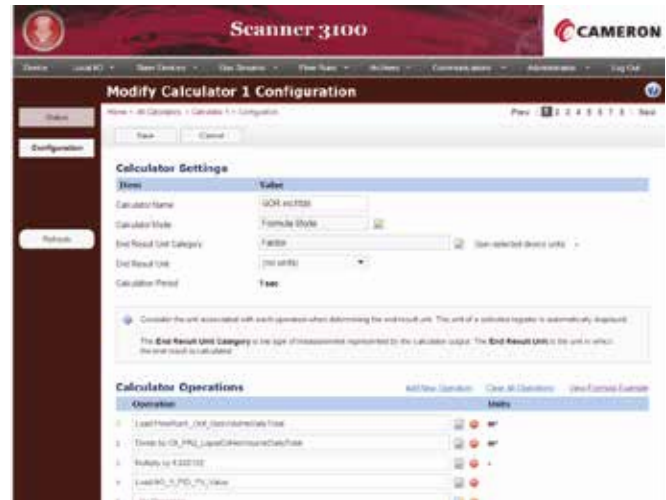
Scanner 3100

CAMERON

Device | Local I/O | Slave Devices | Gas Streams | Flow Runs | Archives | Communications | Administration | Log Out

Modify Calculator 1 Configuration

Status

Configuration

Refresh

Home > All Calculators > Calculator 1 > Configuration

Prev 1 2 3 4 5 6 7 8 Next

Save Cancel

Calculator Settings

| Item | Value |
|---|---|
| Calculator Name | GOR inc/hbl |
| Calculator Mode | Formula Mode |
| End Result Unit Category | Factor |
| End Result Unit | (no units) |
| Calculation Period | 1 sec |

Use selected device units

Consider the unit associated with each operation when determining the end result unit. The unit of a selected register is automatically displayed.

The End Result Unit Category is the type of measurement represented by the calculation output. The End Result Unit is the unit in which the end result is calculated.

Calculator Operations

Add New Operation Clear All Operations View Formula Example

| | Operation | Units |
|---|---|---|
| 1 | Load FlowRun1_Gas_GasVolumeDailyTotal | MCF |
| 2 | Divide by Oil_PRG_LiquidOilVolumeDailyTotal | BBL |
| 3 | Multiply by 4.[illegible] | |
| 4 | Load I/O_5_PID_PV_Value | |
| 5 | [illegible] | |